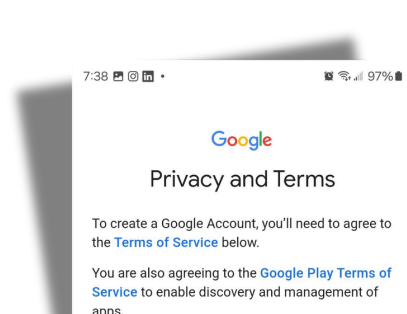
7:38 97%

Google

Privacy and Terms

To create a Google Account, you'll need to agree to the Terms of Service below.

You are also agreeing to the Google Play Terms of Service to enable discovery and management of apps.